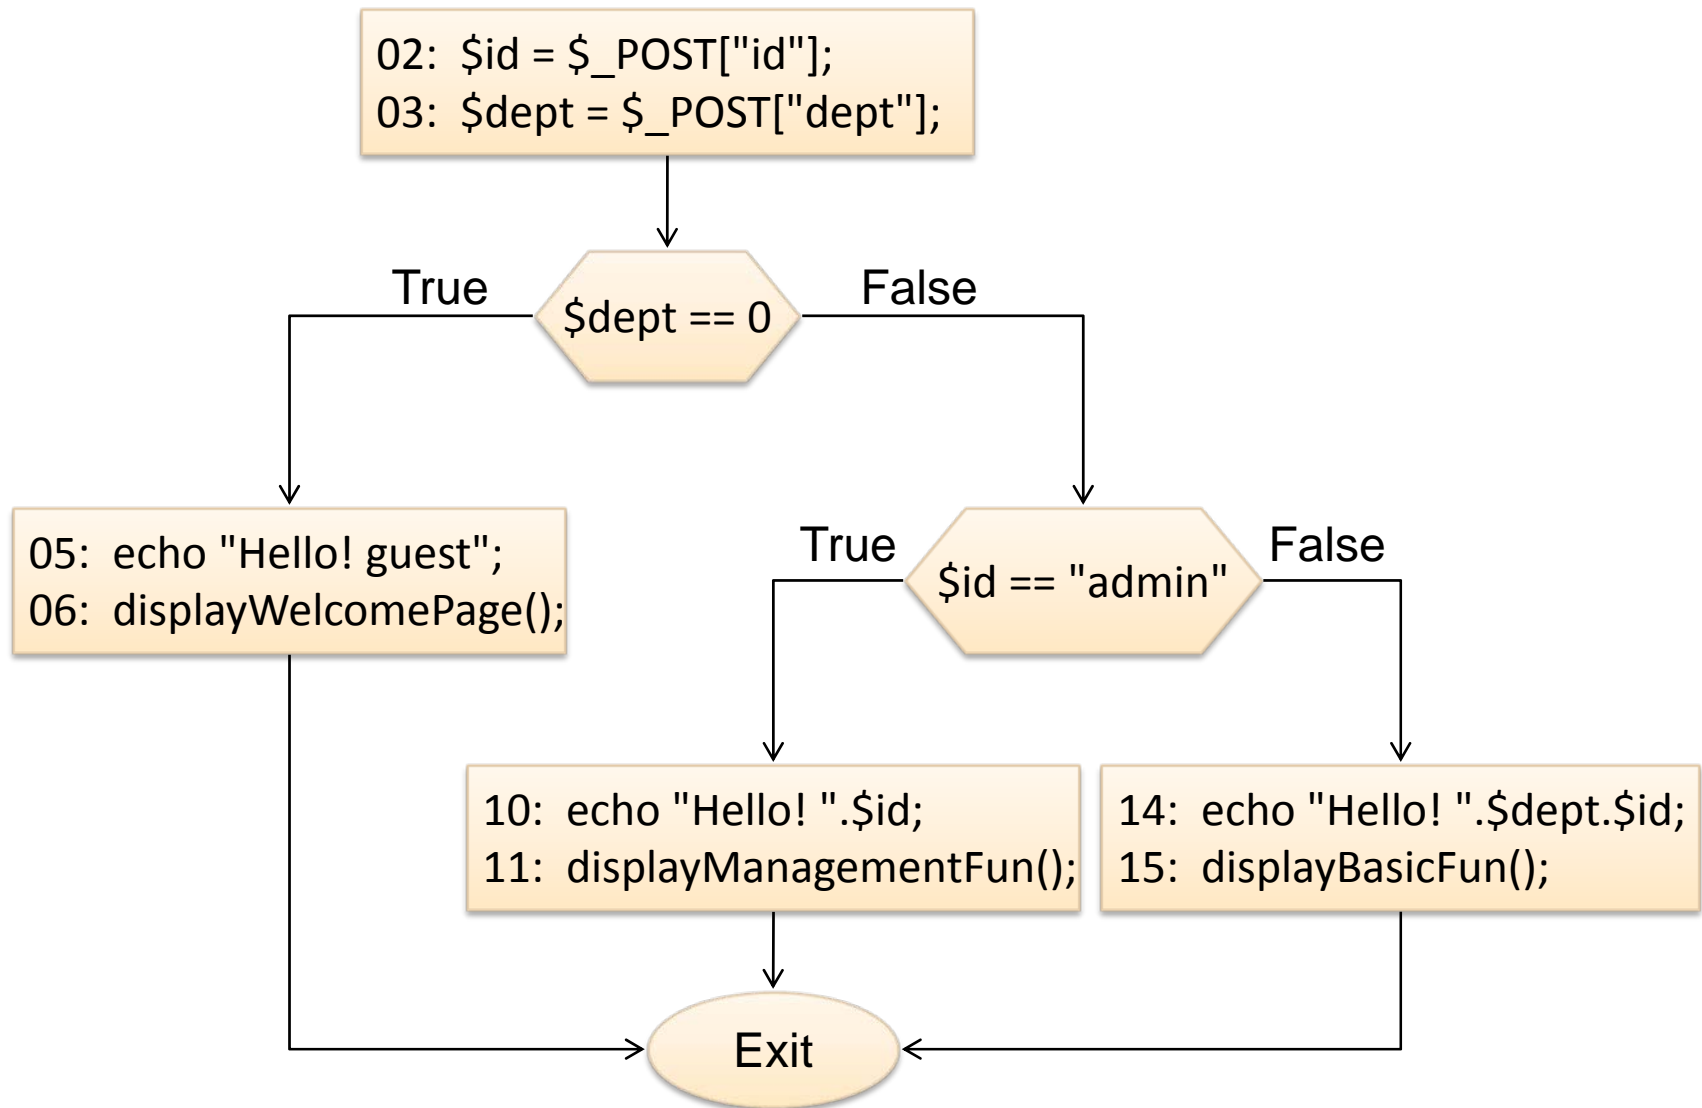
02: $id = $_POST["id"];
03: $dept = $_POST["dept"];

True

$dept == 0

False

05: echo "Hello! guest";
06: displayWelcomePage();

True

$id == "admin"

False

10: echo "Hello! ".$id;
11: displayManagementFun();

14: echo "Hello! ".$dept.$id;
15: displayBasicFun();

Exit